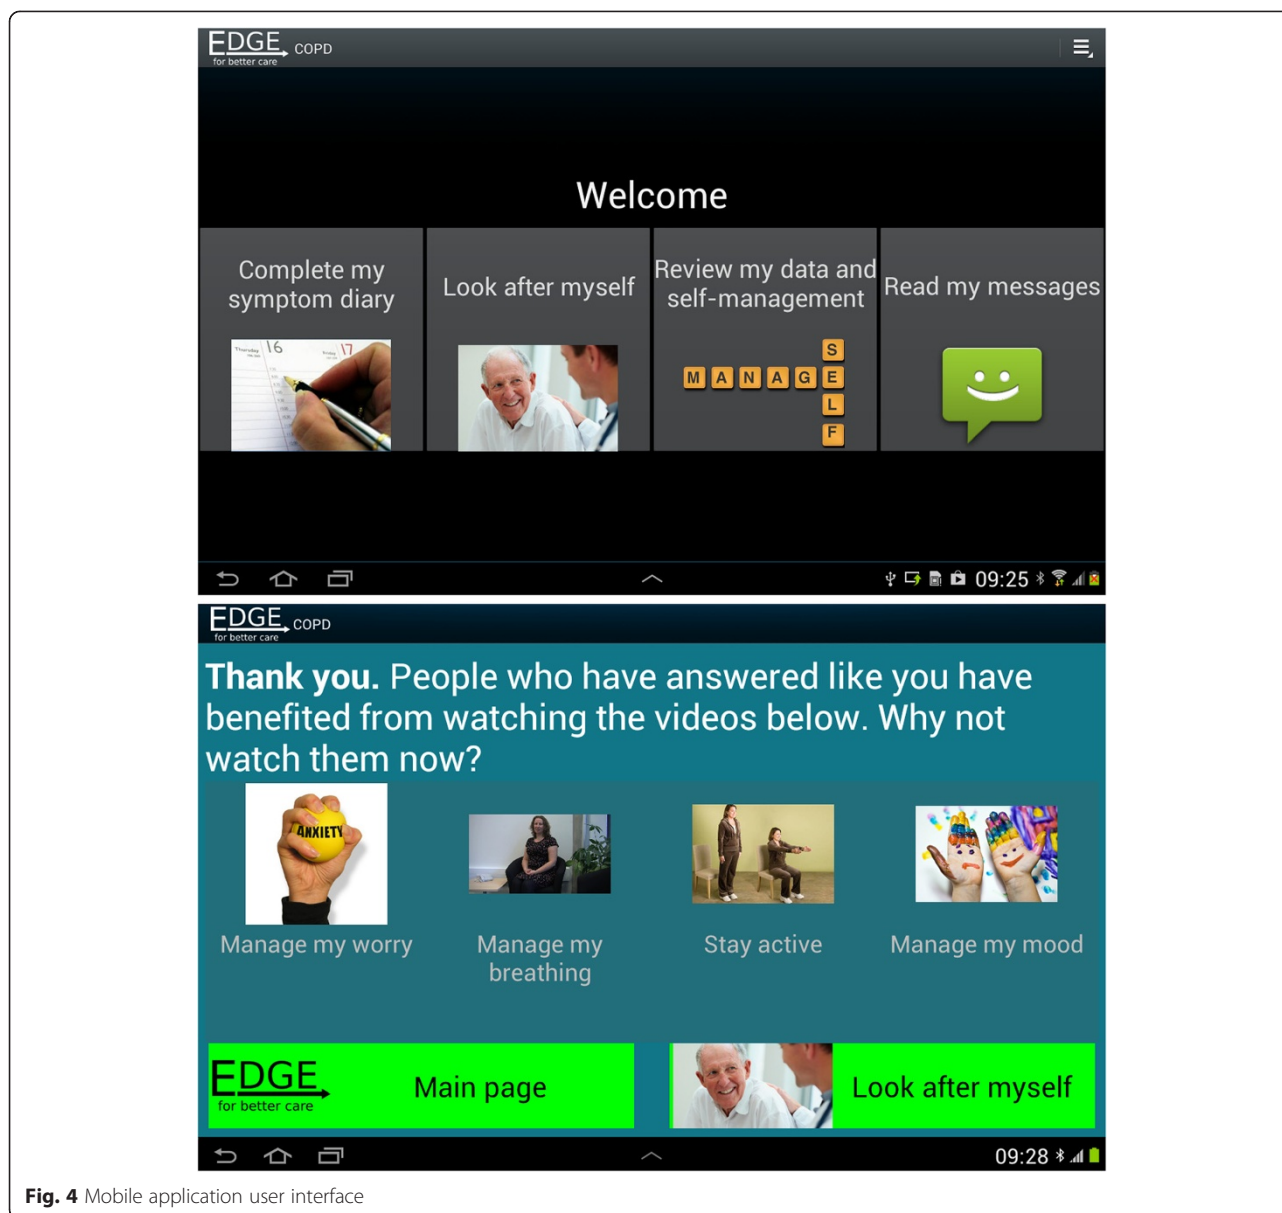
EDGE for better care COPD

Welcome

Complete my symptom diary

Thursday 16 Friday 17

Look after myself

Review my data and self-management

S
M A N A G E
L
F

Read my messages

09:25

EDGE for better care COPD

**Thank you.** People who have answered like you have benefited from watching the videos below. Why not watch them now?

ANXIETY

Manage my worry

Manage my breathing

Stay active

Manage my mood

EDGE for better care

Main page

Look after myself

09:28

**Fig. 4** Mobile application user interface